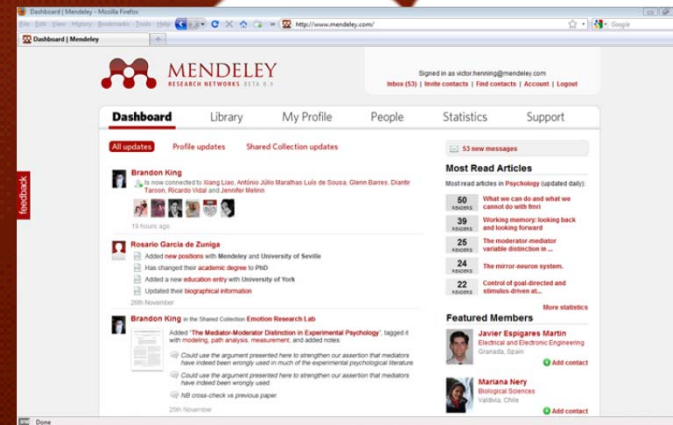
Dashboard | Mendeley - Mozilla Firefox

File Edit View History Bookmarks Tools Help

http://www.mendeley.com/

Google

Dashboard | Mendeley

MENDELEY
RESEARCH NETWORKS BETA 0.9

Signed in as victor.henning@mendeley.com
Inbox (53) | Invite contacts | Find contacts | Account | Logout

Dashboard Library My Profile People Statistics Support

All updates Profile updates Shared Collection updates

feedback

Brandon King
is now connected to Xiang Liao, António Júlio Marafhas Luís de Sousa, Glenn Barnes, Diantir Tarson, Ricardo Vidal and Jennifer Melinn
19 hours ago

Rosario Garcia de Zuniga
Added new positions with Mendeley and University of Seville
Has changed their academic degree to PhD
Added a new education entry with University of York
Updated their biographical information
26th November

Brandon King in the Shared Collection Emotion Research Lab
Added "The Mediator-Moderator Distinction in Experimental Psychology", tagged it with modeling, path analysis, measurement, and added notes:
Could use the argument presented here to strengthen our assertion that mediators have indeed been wrongly used in much of the experimental psychological literature
Could use the argument presented here to strengthen our assertion that mediators have indeed been wrongly used.
NB cross-check vs previous paper
25th November

53 new messages

Most Read Articles
Most read articles in Psychology (updated daily):

| 50 READERS | What we can do and what we cannot do with fmri |
|---|---|
| 39 READERS | Working memory: looking back and looking forward |
| 25 READERS | The moderator-mediator variable distinction in ... |
| 24 READERS | The mirror-neuron system. |
| 22 READERS | Control of goal-directed and stimulus-driven at... |

More statistics

Featured Members

Javier Espigares Martin
Electrical and Electronic Engineering
Granada, Spain
Add contact

Mariana Nery
Biological Sciences
Valdivia, Chile
Add contact

Done